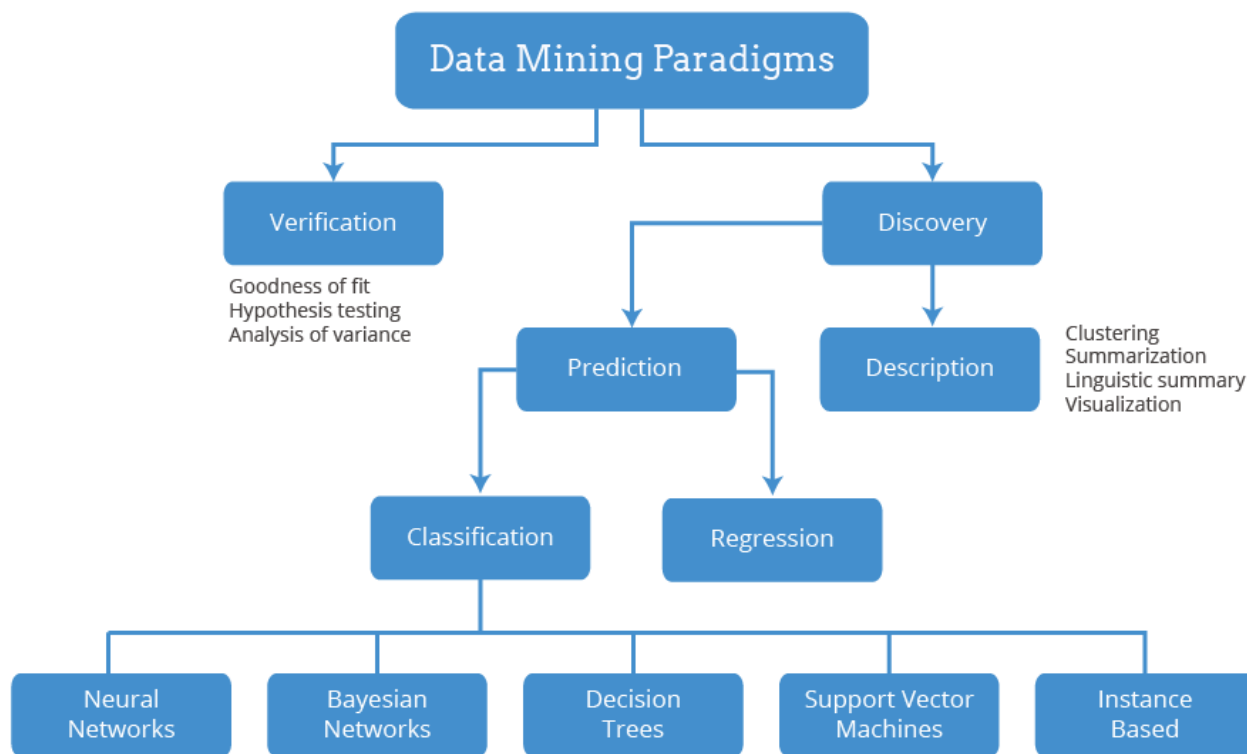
Data Mining Paradigms

Verification

Goodness of fit
Hypothesis testing
Analysis of variance

Discovery

Prediction

Description

Clustering
Summarization
Linguistic summary
Visualization

Classification

Regression

Neural Networks

Bayesian Networks

Decision Trees

Support Vector Machines

Instance Based